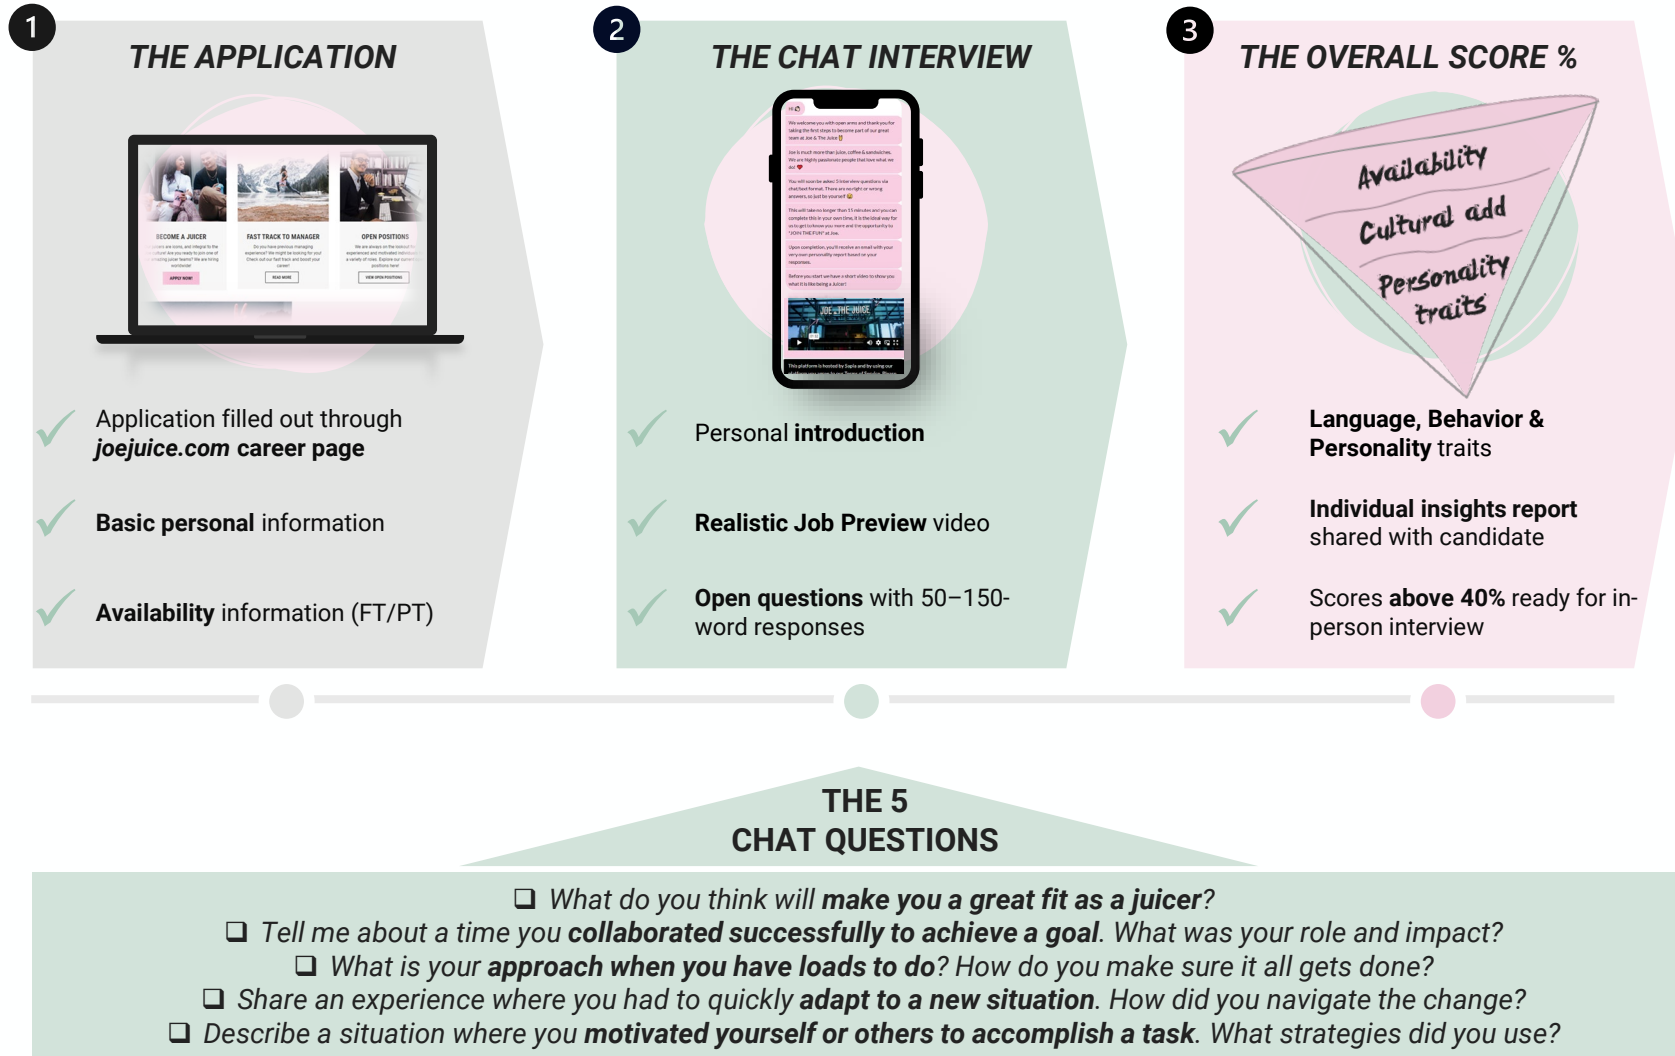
1

THE APPLICATION

BECOME A JUICER

FAST TRACK TO MANAGER

OPEN POSITIONS

APPLY NOW!

READ MORE

VIEW OPEN POSITIONS

Application filled out through *joejuice.com* career page

**Basic personal** information

**Availability** information (FT/PT)

2

THE CHAT INTERVIEW

JOE & THE JUICE

Personal **introduction**

**Realistic Job Preview** video

**Open questions** with 50–150-word responses

3

THE OVERALL SCORE %

Availability

Cultural add

Personality traits

**Language, Behavior & Personality** traits

**Individual insights report** shared with candidate

Scores **above 40%** ready for in-person interview

THE 5 CHAT QUESTIONS

❑ What do you think will **make you a great fit as a juicer**?
❑ Tell me about a time you **collaborated successfully to achieve a goal**. What was your role and impact?
❑ What is your **approach when you have loads to do**? How do you make sure it all gets done?
❑ Share an experience where you had to quickly **adapt to a new situation**. How did you navigate the change?
❑ Describe a situation where you **motivated yourself or others to accomplish a task**. What strategies did you use?